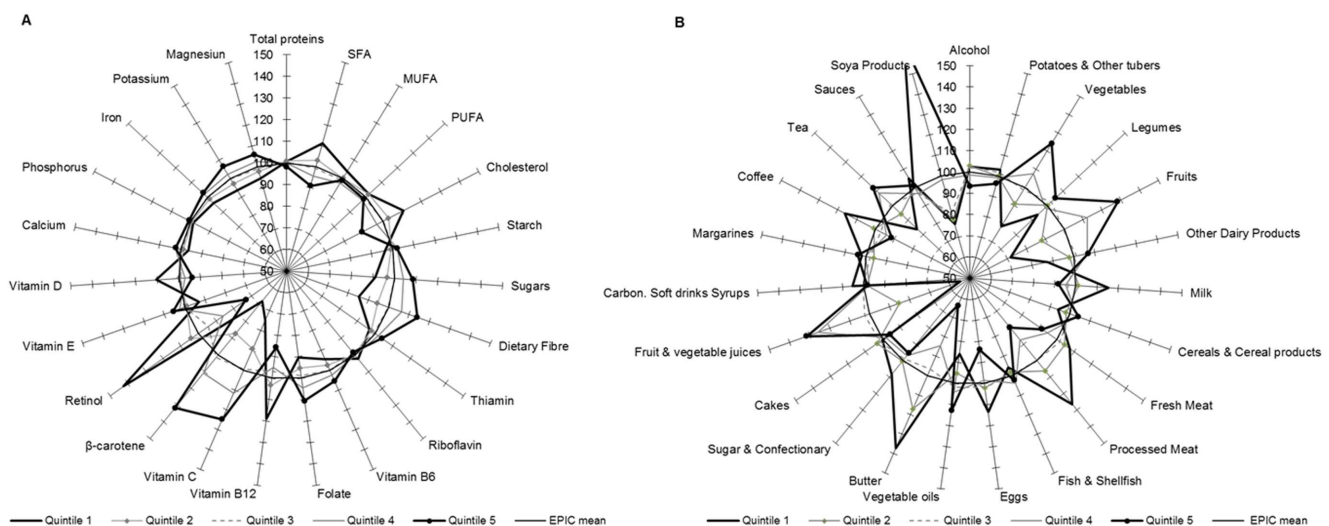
A

Total proteins
150
140
130
120
110
100
90
80
70
60
50
SFA
MUFA
PUFA
Cholesterol
Starch
Sugars
Dietary Fibre
Thiamin
Riboflavin
Vitamin B6
Folate
Vitamin B12
Vitamin C
β-carotene
Retinol
Vitamin E
Vitamin D
Calcium
Phosphorus
Iron
Potassium
Magnesiun

Quintile 1 Quintile 2 Quintile 3 Quintile 4 Quintile 5 EPIC mean

B

Alcohol
150
140
130
120
110
100
90
80
70
60
50
Potatoes & Other tubers
Vegetables
Legumes
Fruits
Other Dairy Products
Milk
Cereals & Cereal products
Fresh Meat
Processed Meat
Fish & Shellfish
Eggs
Vegetable oils
Butter
Sugar & Confectionary
Cakes
Fruit & vegetable juices
Carbon. Soft drinks Syrups
Margarines
Coffee
Tea
Sauces
Soya Products

Quintile 1 Quintile 2 Quintile 3 Quintile 4 Quintile 5 EPIC mean